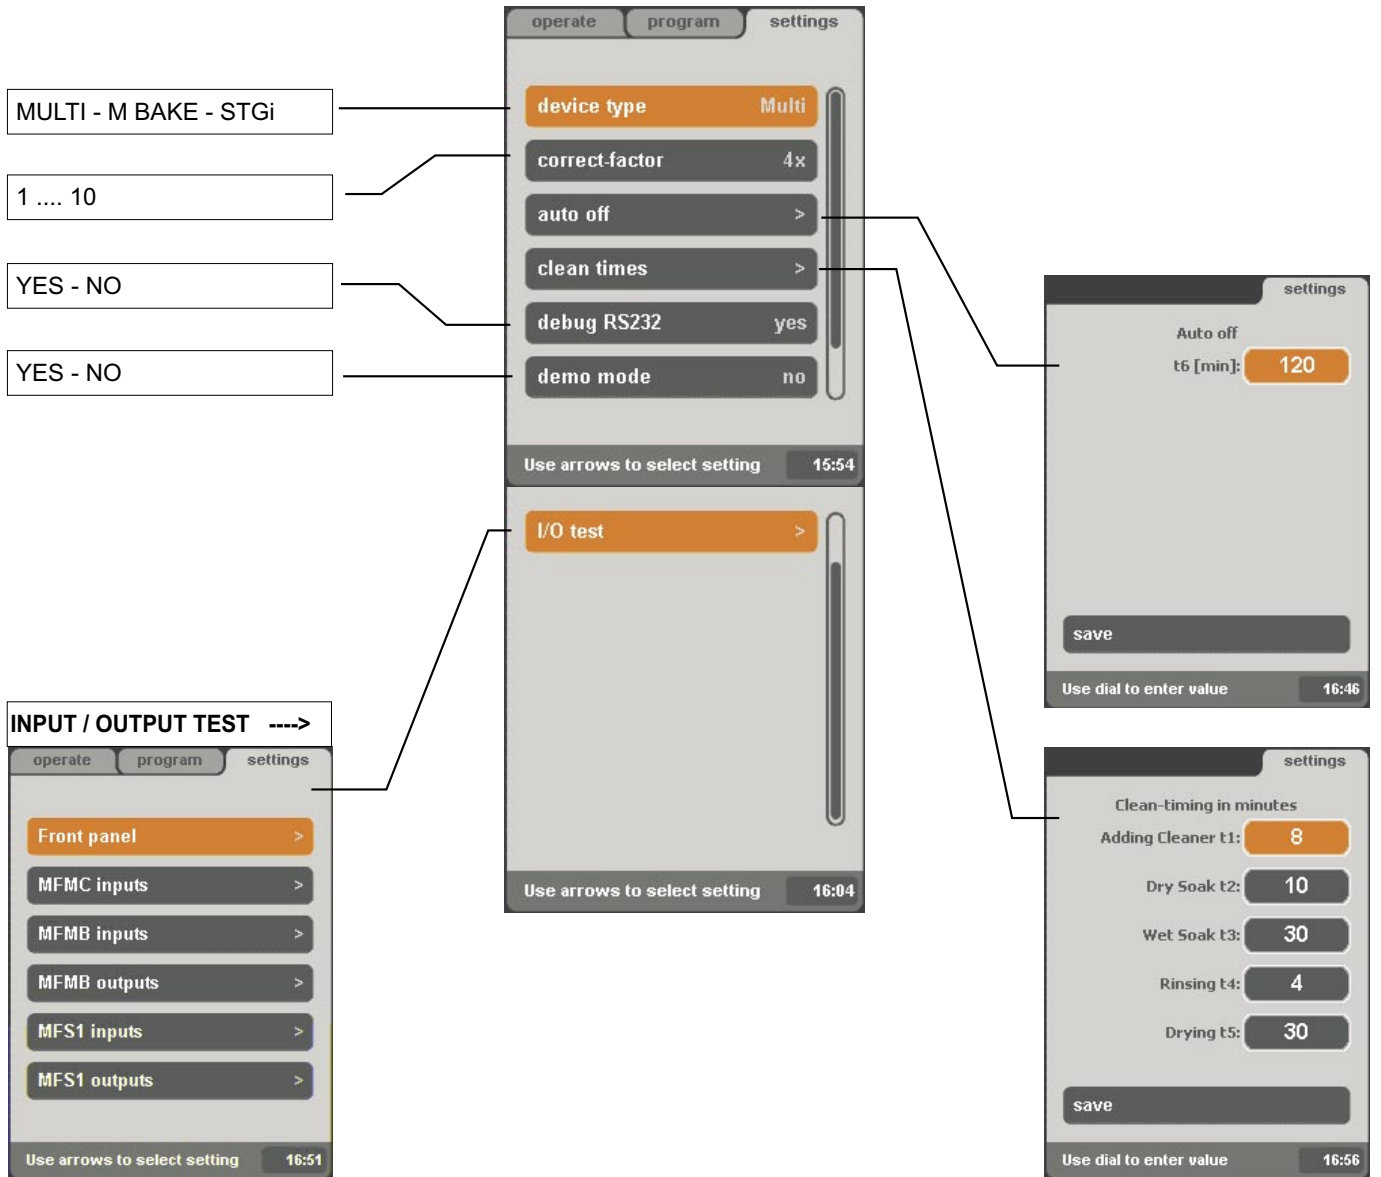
MULTI - M BAKE - STGi

1 .... 10

YES - NO

YES - NO

operate program settings

device type Multi

correct-factor 4x

auto off >

clean times >

debug RS232 yes

demo mode no

Use arrows to select setting 15:54

I/O test >

Use arrows to select setting 16:04

settings

Auto off

t6 [min]: 120

save

Use dial to enter value 16:46

settings

Clean-timing in minutes

Adding Cleaner t1: 8

Dry Soak t2: 10

Wet Soak t3: 30

Rinsing t4: 4

Drying t5: 30

save

Use dial to enter value 16:56

INPUT / OUTPUT TEST ---->

operate program settings

Front panel >

MFMC inputs >

MFMB inputs >

MFMB outputs >

MFS1 inputs >

MFS1 outputs >

Use arrows to select setting 16:51